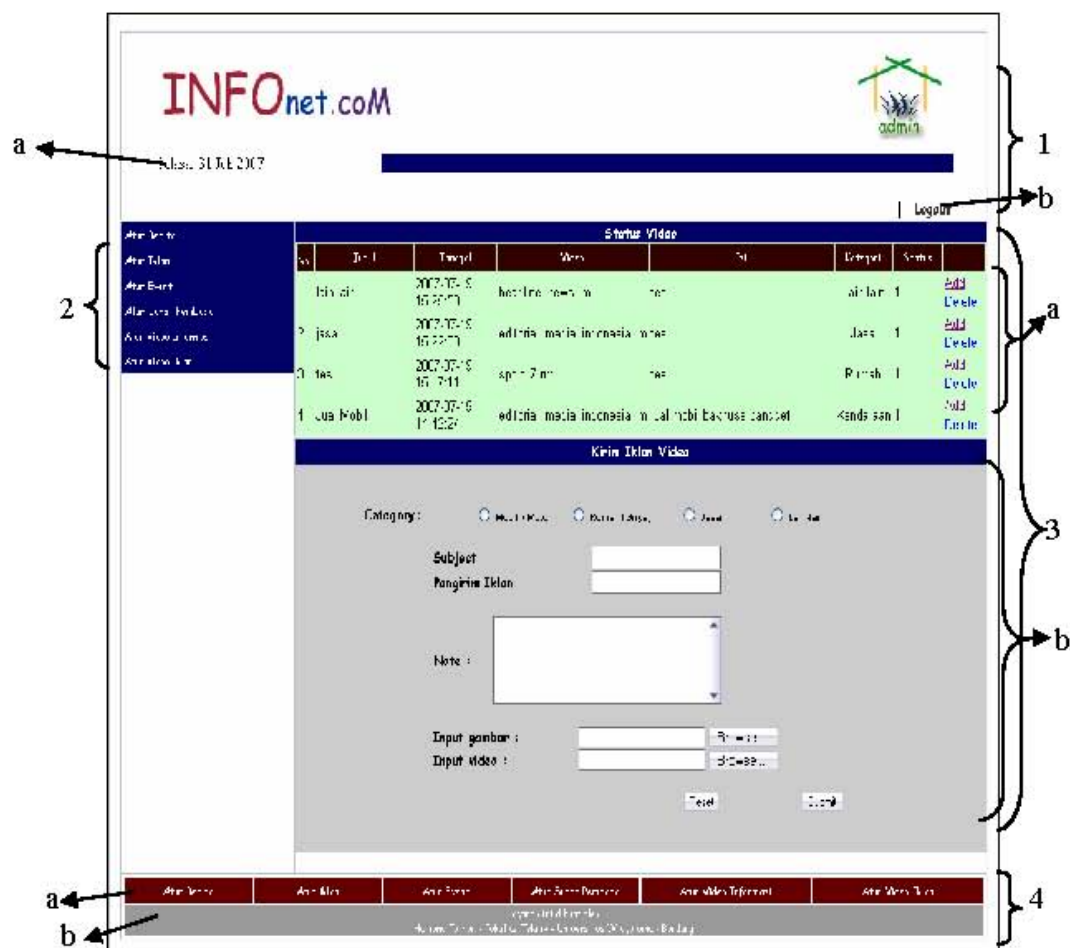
INFOnet.coM

admin

a

1

Rabu, 18 JUNE 2007

| Logout

b

Atur Berita
Atur Tahu
Atur Event
Atur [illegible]
Atur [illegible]
Atur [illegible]

2

Status Video

| No | Judul | Tanggal | Media | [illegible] | Kategori | Status | |
|---|---|---|---|---|---|---|---|
| | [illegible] | 2007-07-19 15:20:07 | hotline news.tv | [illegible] | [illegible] | 1 | Add Delete |
| 2 | jssa | 2007-07-19 15:22:07 | editorial media indonesia | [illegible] | Jasa | 1 | Add Delete |
| 3 | tes | 2007-07-19 15:27:11 | sport 7 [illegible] | tes | Rumah | 1 | Add Delete |
| 4 | Jual Mobil | 2007-07-19 11:13:24 | editorial media indonesia | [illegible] | Kendaraan | 1 | Add Delete |

a

Kirim Iklan Video

Category : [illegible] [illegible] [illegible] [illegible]

Subject

Pengirim Iklan

Note :

Input gambar : Browse...

Input video : Browse...

Reset Submit

3

b

Atur Berita | Atur Iklan | Atur Event | Atur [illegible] | Atur Video Informasi | Atur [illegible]

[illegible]

a

b

4